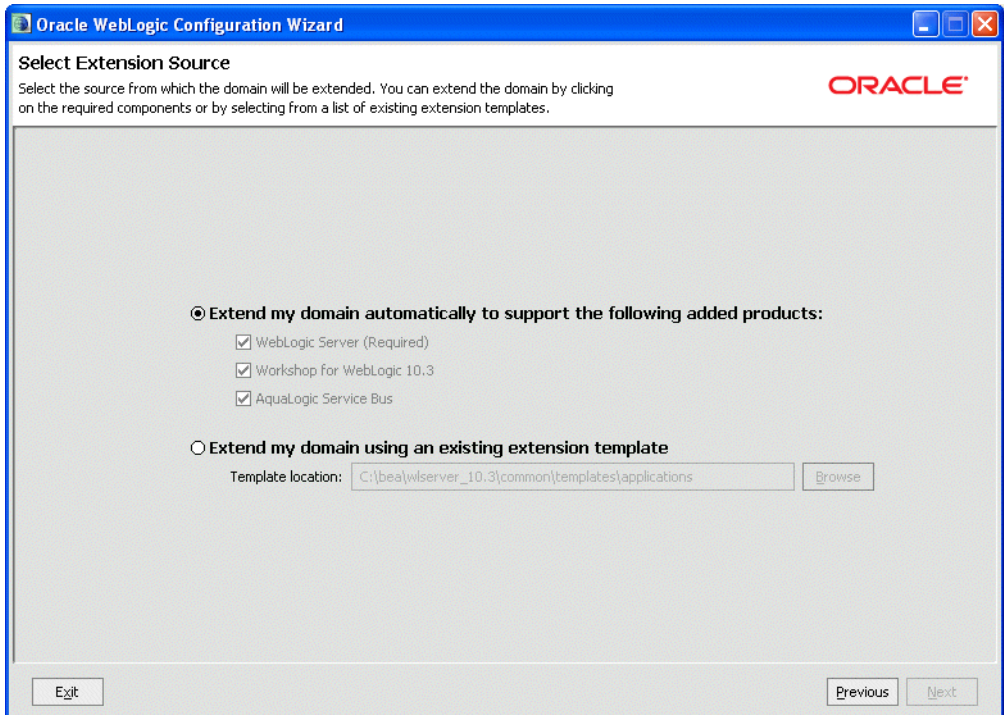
Oracle WebLogic Configuration Wizard

Select Extension Source
Select the source from which the domain will be extended. You can extend the domain by clicking on the required components or by selecting from a list of existing extension templates.

ORACLE

Extend my domain automatically to support the following added products:
WebLogic Server (Required)
Workshop for WebLogic 10.3
AquaLogic Service Bus

Extend my domain using an existing extension template
Template location: C:\bea\wlserver_10.3\common\templates\applications
Browse

Exit
Previous
Next